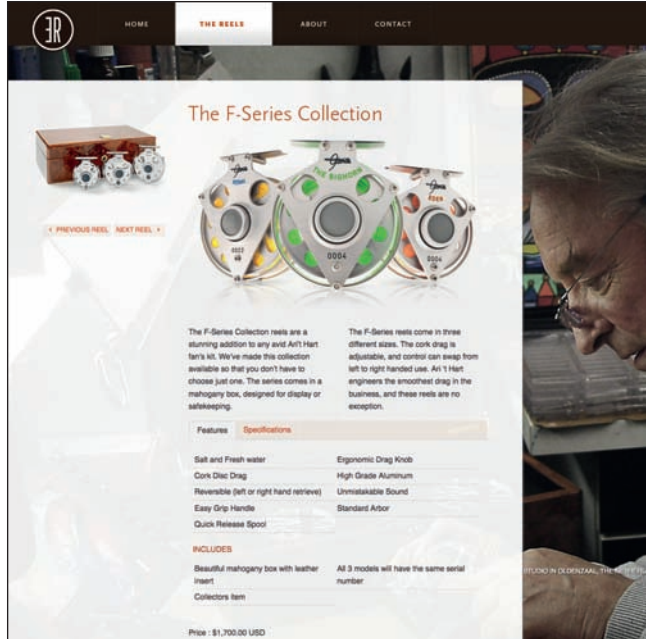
HOME THE REELS ABOUT CONTACT

The F-Series Collection

‹ PREVIOUS REEL NEXT REEL ›

The F-Series Collection reels are a stunning addition to any avid Ari't Hart fan's kit. We've made this collection available so that you don't have to choose just one. The series comes in a mahogany box, designed for display or safekeeping.

The F-Series reels come in three different sizes. The cork drag is adjustable, and control can swap from left to right handed use. Ari 't Hart engineers the smoothest drag in the business, and these reels are no exception.

Features Specifications

| | |
|---|---|
| Salt and Fresh water | Ergonomic Drag Knob |
| Cork Disc Drag | High Grade Aluminum |
| Reversible (left or right hand retrieve) | Unmistakable Sound |
| Easy Grip Handle | Standard Arbor |
| Quick Release Spool | |

INCLUDES

| | |
|---|---|
| Beautiful mahogany box with leather insert | All 3 models will have the same serial number |
| Collectors Item | |

Price : $1,700.00 USD

STUDIO IN OLDENZAAL, THE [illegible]